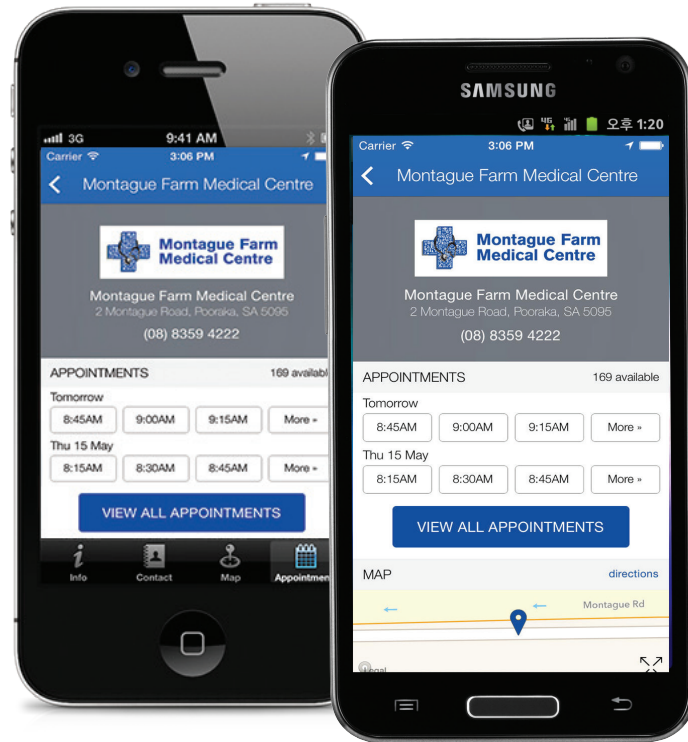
3G 9:41 AM
Carrier 3:06 PM
Montague Farm Medical Centre
Montague Farm Medical Centre
Montague Farm Medical Centre
2 Montague Road, Pooraka, SA 5095
(08) 8359 4222
APPOINTMENTS 169 availab
Tomorrow
8:45AM 9:00AM 9:15AM More »
Thu 15 May
8:15AM 8:30AM 8:45AM More »
VIEW ALL APPOINTMENTS
Info Contact Map Appointme

SAMSUNG
오후 1:20
Carrier 3:06 PM
Montague Farm Medical Centre
Montague Farm Medical Centre
Montague Farm Medical Centre
2 Montague Road, Pooraka, SA 5095
(08) 8359 4222
APPOINTMENTS 169 available
Tomorrow
8:45AM 9:00AM 9:15AM More »
Thu 15 May
8:15AM 8:30AM 8:45AM More »
VIEW ALL APPOINTMENTS
MAP directions
Montague Rd
Legal